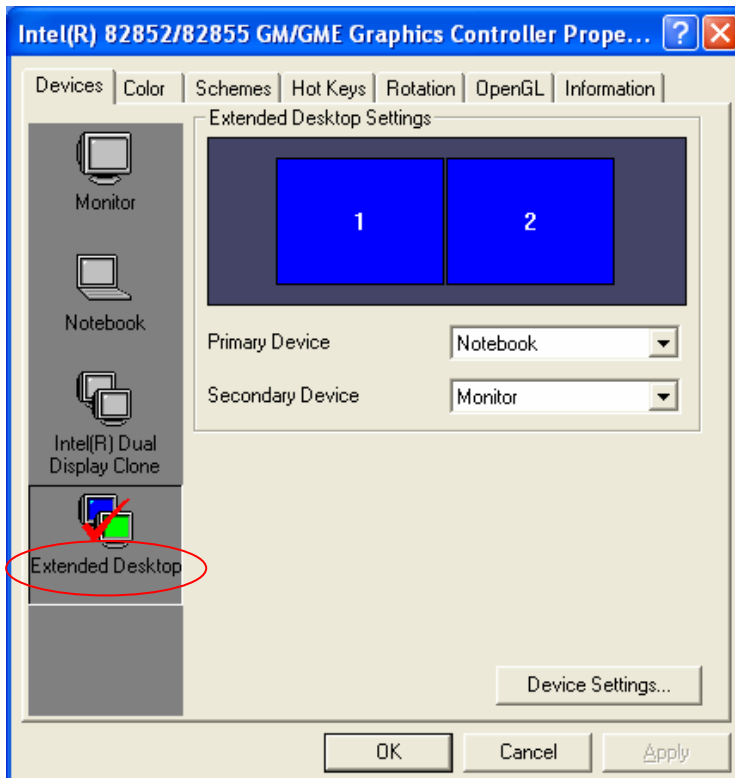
Intel(R) 82852/82855 GM/GME Graphics Controller Prope...

Devices | Color | Schemes | Hot Keys | Rotation | OpenGL | Information

Monitor

Notebook

Intel(R) Dual Display Clone

Extended Desktop

Extended Desktop Settings

1

2

Primary Device
Notebook

Secondary Device
Monitor

Device Settings...

OK
Cancel
Apply